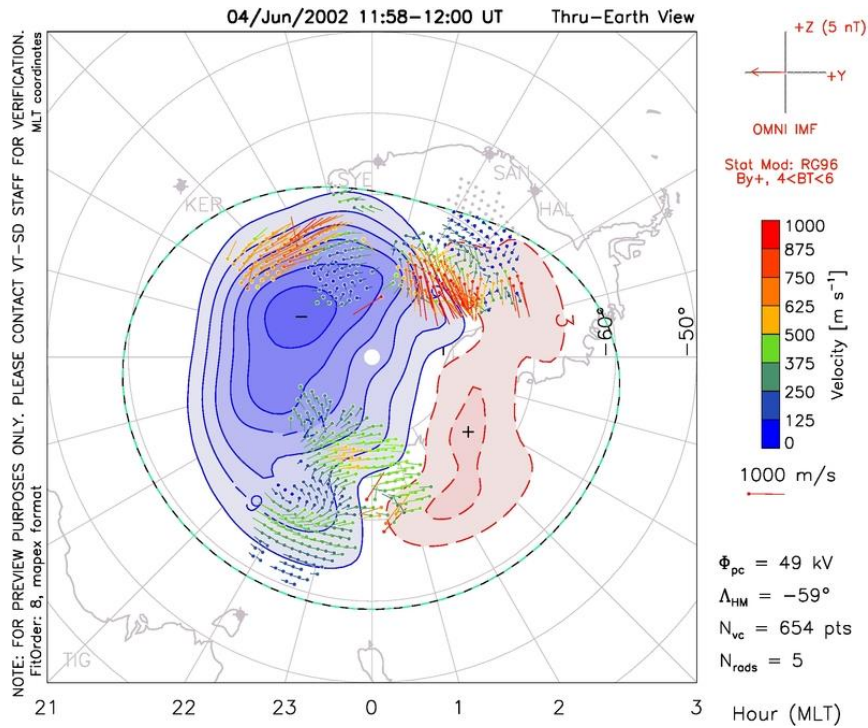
04/Jun/2002 11:58-12:00 UT

Thru-Earth View

NOTE: FOR PREVIEW PURPOSES ONLY. PLEASE CONTACT VT-SD STAFF FOR VERIFICATION.

MLT coordinates

FitOrder: 8, mapex format

+Z (5 nT)

+Y

OMNI IMF

Stat Mod: RG96
By+, 4<BT<6

1000
875
750
625
500
375
250
125
0

Velocity [m s$^{-1}$]

1000 m/s

KER

SYE

SAN

HAL

TIG

-60°

-50°

−

+

-9

-3

3

$\Phi_{pc}$ = 49 kV

$\Lambda_{HM}$ = −59°

$N_{vc}$ = 654 pts

$N_{rads}$ = 5

21

22

23

0

1

2

3

Hour (MLT)